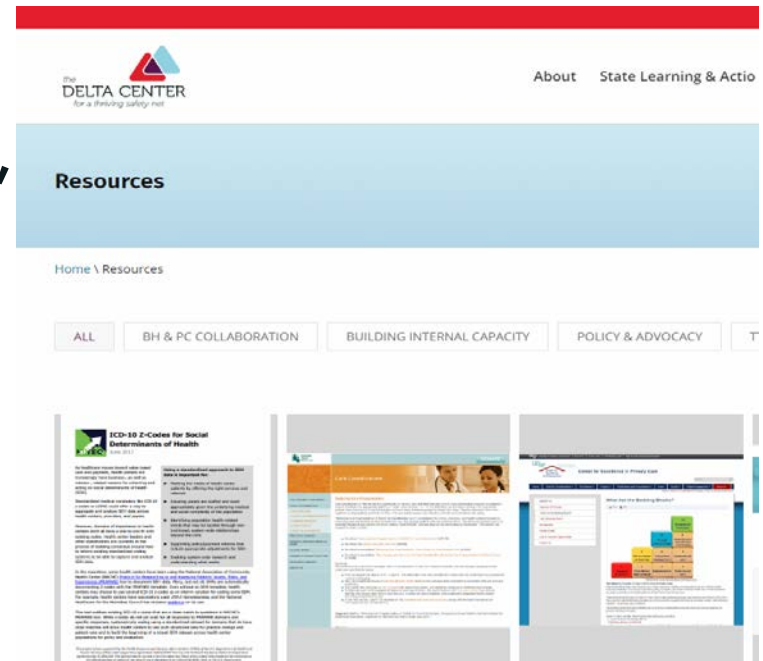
the
DELTA CENTER
for a thriving safety net

About State Learning & Actio

Resources

Home \ Resources

ALL BH & PC COLLABORATION BUILDING INTERNAL CAPACITY POLICY & ADVOCACY T

ICD-10 Z-Codes for Social Determinants of Health

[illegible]

Care Coordination

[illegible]

Center for Excellence in Primary Care

What Are the Building Blocks?

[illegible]